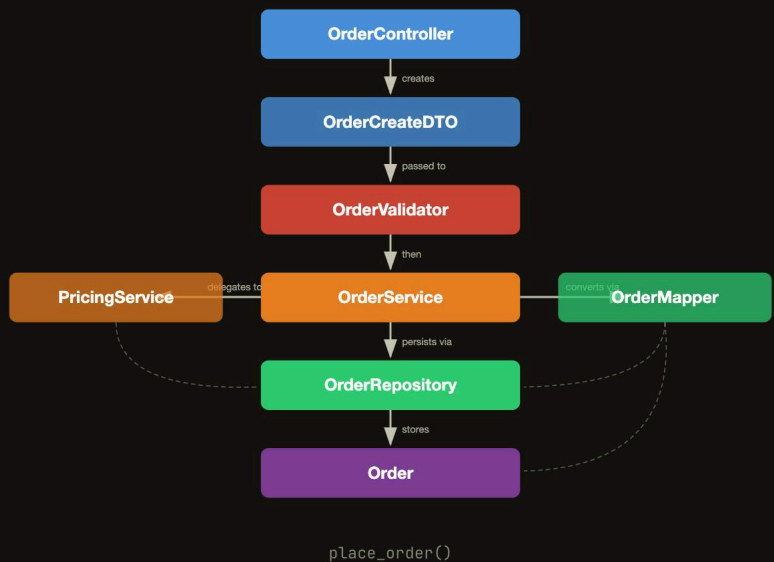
OrderController

creates

OrderCreateDTO

passed to

OrderValidator

then

PricingService

delegates to

OrderService

converts via

OrderMapper

persists via

OrderRepository

stores

Order

place_order()